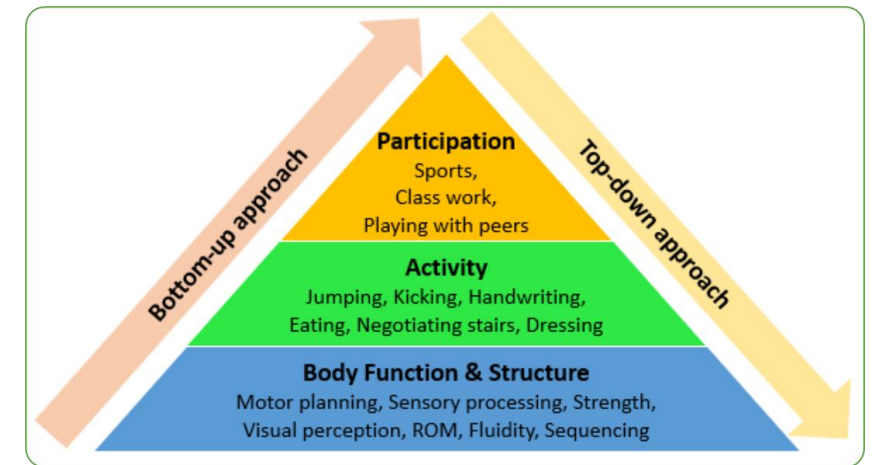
Bottom-up approach

Participation
Sports,
Class work,
Playing with peers

Activity
Jumping, Kicking, Handwriting,
Eating, Negotiating stairs, Dressing

Body Function & Structure
Motor planning, Sensory processing, Strength,
Visual perception, ROM, Fluidity, Sequencing

Top-down approach